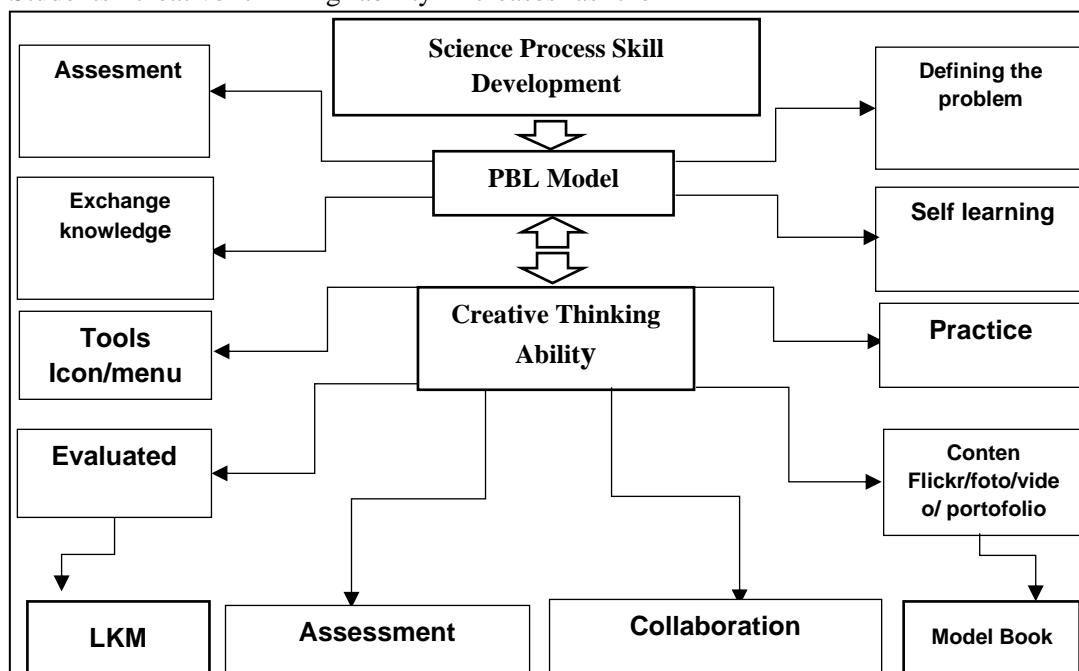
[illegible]

Science Process Skill Development

Assesment

Defining the problem

PBL Model

Exchange knowledge

Self learning

Creative Thinking Ability

Tools Icon/menu

Practice

Evaluated

Conten Flickr/foto/video/ portofolio

LKM

Assessment

Collaboration

Model Book